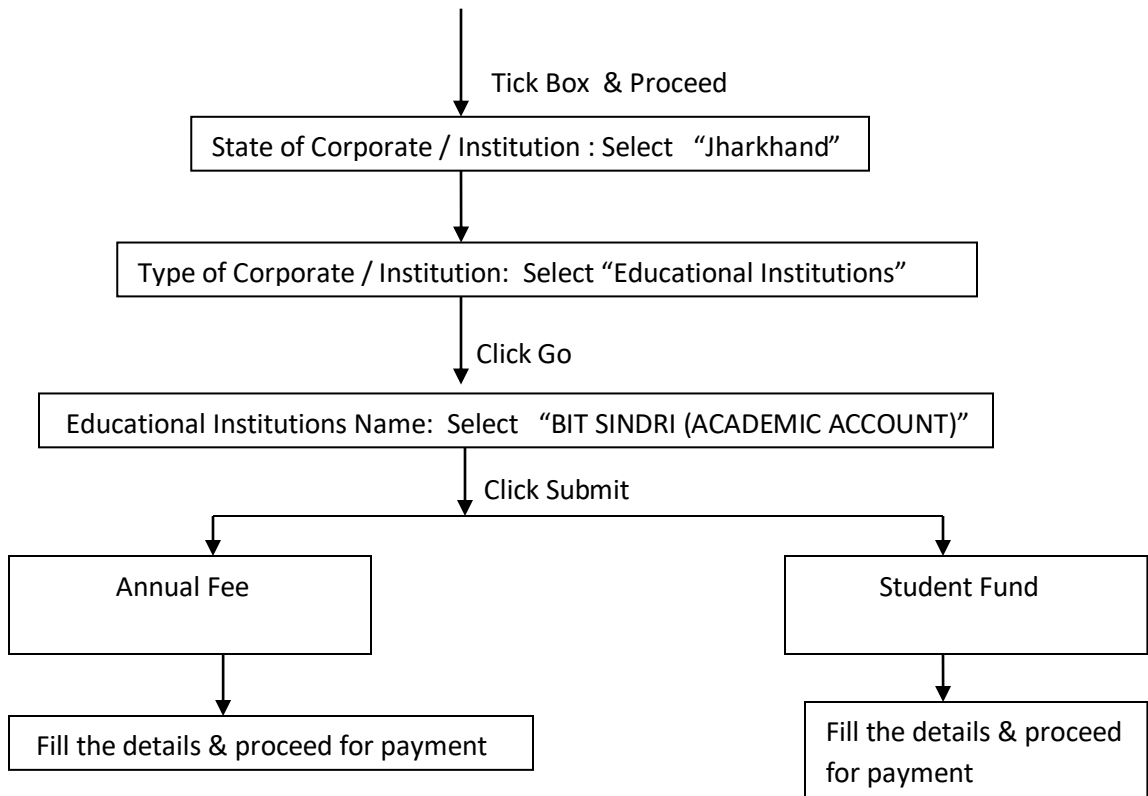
Tick Box & Proceed

State of Corporate / Institution : Select "Jharkhand"

Type of Corporate / Institution: Select "Educational Institutions"

Click Go

Educational Institutions Name: Select "BIT SINDRI (ACADEMIC ACCOUNT)"

Click Submit

Annual Fee

Fill the details & proceed for payment

Student Fund

Fill the details & proceed for payment